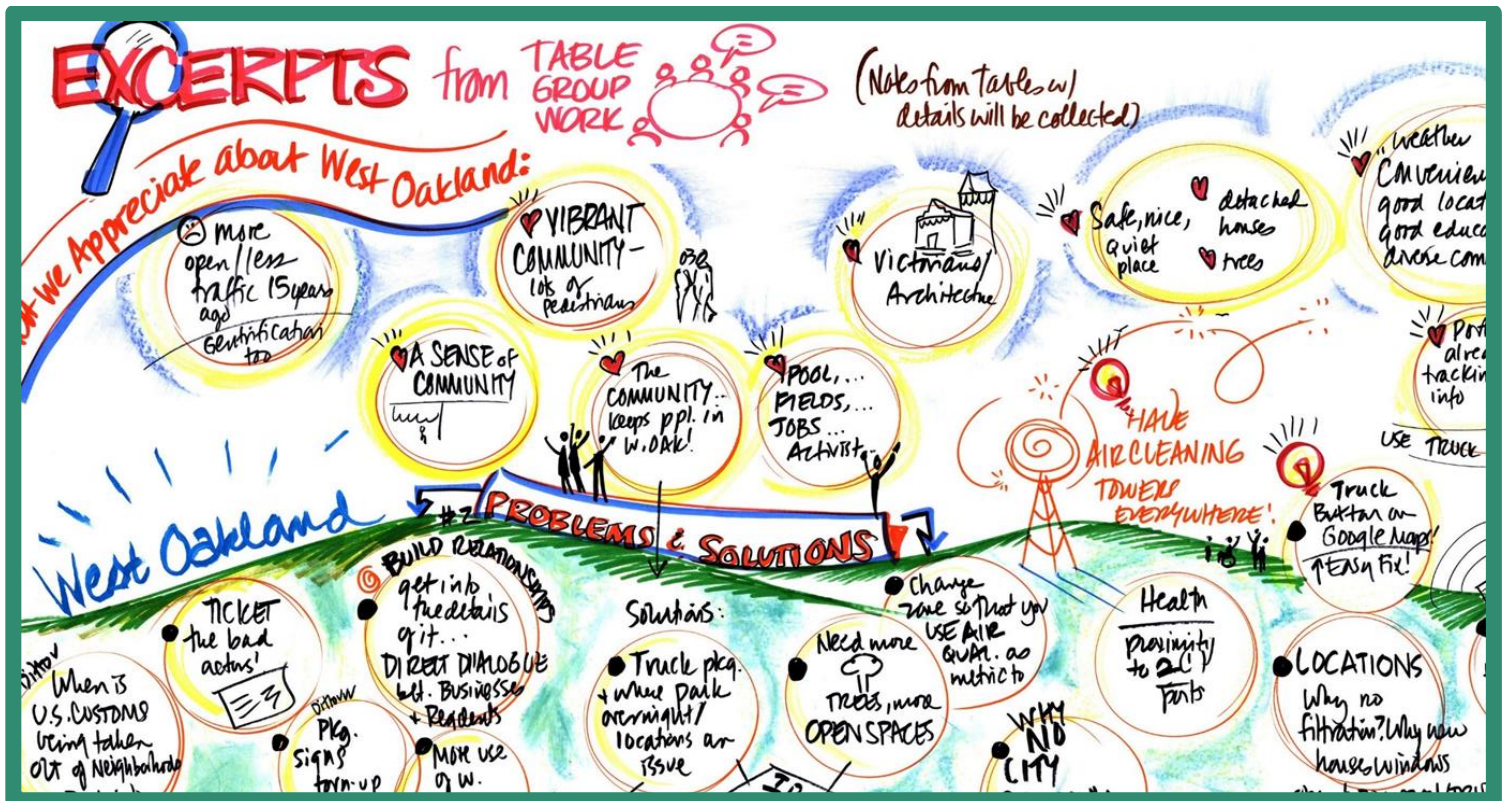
EXCERPTS from TABLE GROUP WORK

(Notes from tables w/ details will be collected)

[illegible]t we Appreciate about West Oakland:

more open/less traffic 15 years ago
Gentrification too

VIBRANT COMMUNITY - lots of pedestrians

Victorians/ Architecture

Safe, nice, quiet place
detached houses
trees

weather
Convenien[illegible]
good locat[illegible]
good educ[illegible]
diverse com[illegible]

A SENSE of COMMUNITY

The COMMUNITY.. keeps ppl. in W. OAK!

POOL,... FIELDS,... JOBS... Activist...

HAVE AIR CLEANING TOWERS EVERYWHERE!

Pro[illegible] alre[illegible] tracking info

USE TRUCK

Truck Button on Google Maps! Easy Fix!

West Oakland

#2 PROBLEMS & SOLUTIONS

When is U.S. CUSTOMS being taken out of Neighborhoods

TICKET the bad actors!

BUILD RELATIONSHIPS
get into the details of it...
DIRECT DIALOGUE bet. Businesses + Residents

Pkg. signs torn-up

More use of w.

Solutions:
Truck pkg. + where park overnight/ locations an issue

Need more TREES, more OPEN SPACES

Change zone so that you USE AIR QUAL. as metric to

WHY NO CITY

Health
proximity to 2 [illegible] Ports

LOCATIONS
Why no filtration? Why new house windows